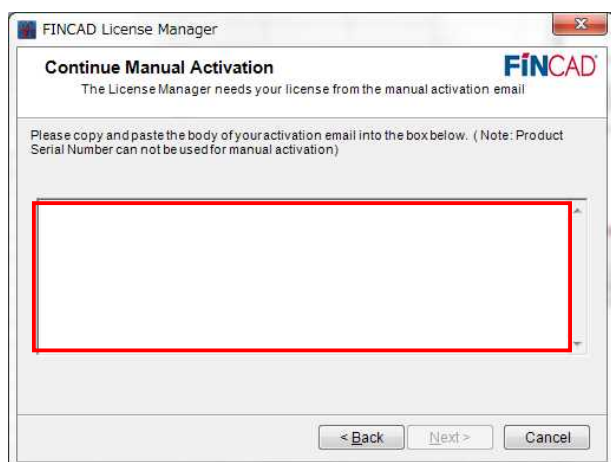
FINCAD License Manager

Continue Manual Activation

FINCAD

The License Manager needs your license from the manual activation email

Please copy and paste the body of your activation email into the box below. ( Note: Product Serial Number can not be used for manual activation)

< Back

Next >

Cancel